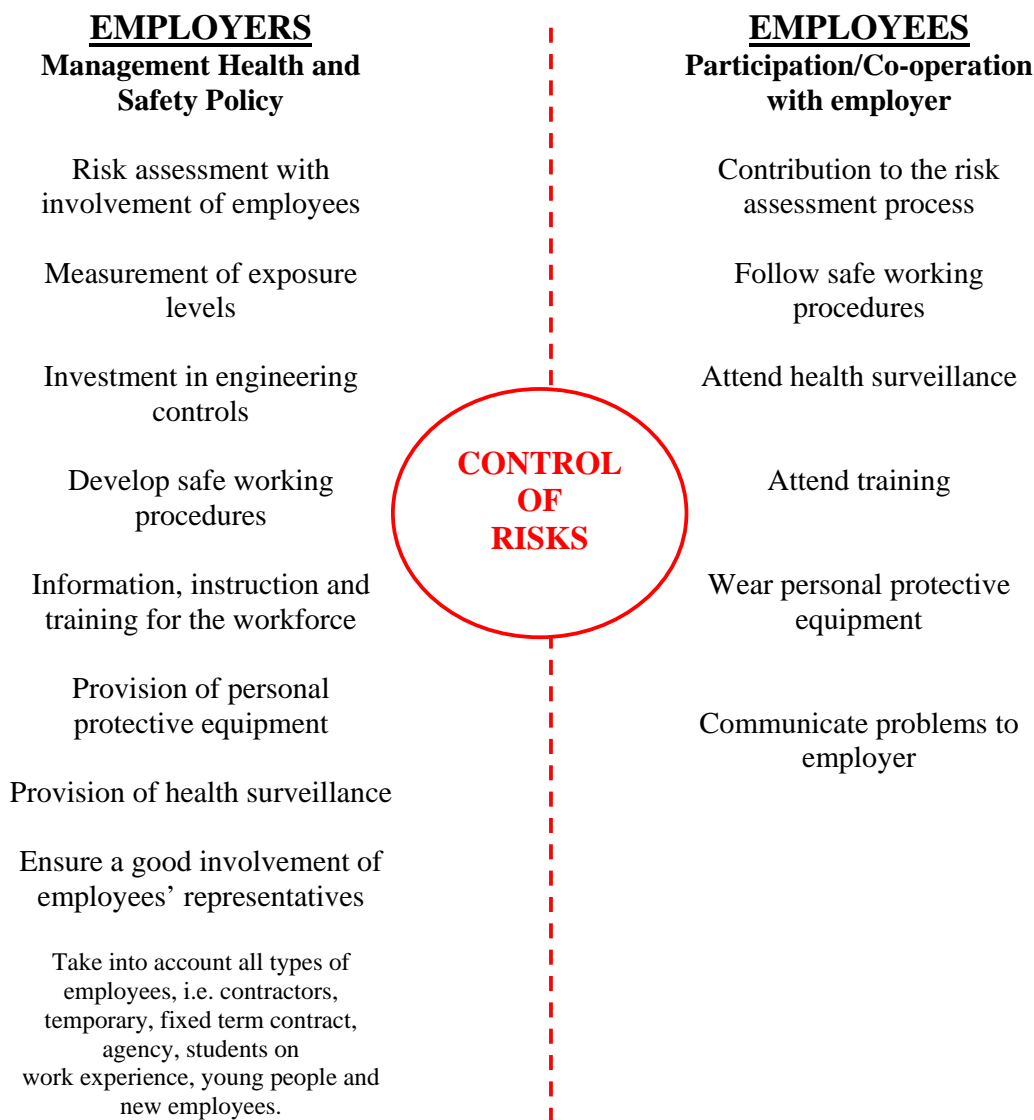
EMPLOYERS
Management Health and Safety Policy

Risk assessment with involvement of employees

Measurement of exposure levels

Investment in engineering controls

Develop safe working procedures

Information, instruction and training for the workforce

Provision of personal protective equipment

Provision of health surveillance

Ensure a good involvement of employees' representatives

Take into account all types of employees, i.e. contractors, temporary, fixed term contract, agency, students on work experience, young people and new employees.

CONTROL OF RISKS

EMPLOYEES
Participation/Co-operation with employer

Contribution to the risk assessment process

Follow safe working procedures

Attend health surveillance

Attend training

Wear personal protective equipment

Communicate problems to employer